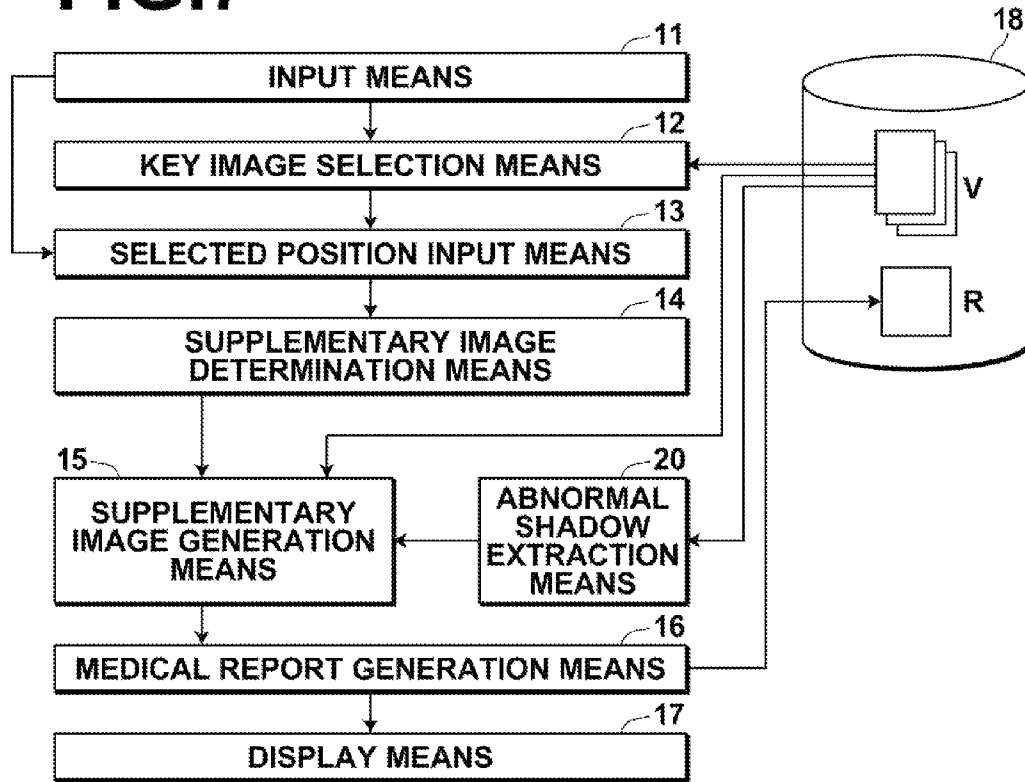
FIG.7

11
INPUT MEANS

12
KEY IMAGE SELECTION MEANS

13
SELECTED POSITION INPUT MEANS

14
SUPPLEMENTARY IMAGE DETERMINATION MEANS

15
SUPPLEMENTARY IMAGE GENERATION MEANS

20
ABNORMAL SHADOW EXTRACTION MEANS

16
MEDICAL REPORT GENERATION MEANS

17
DISPLAY MEANS

18
V
R